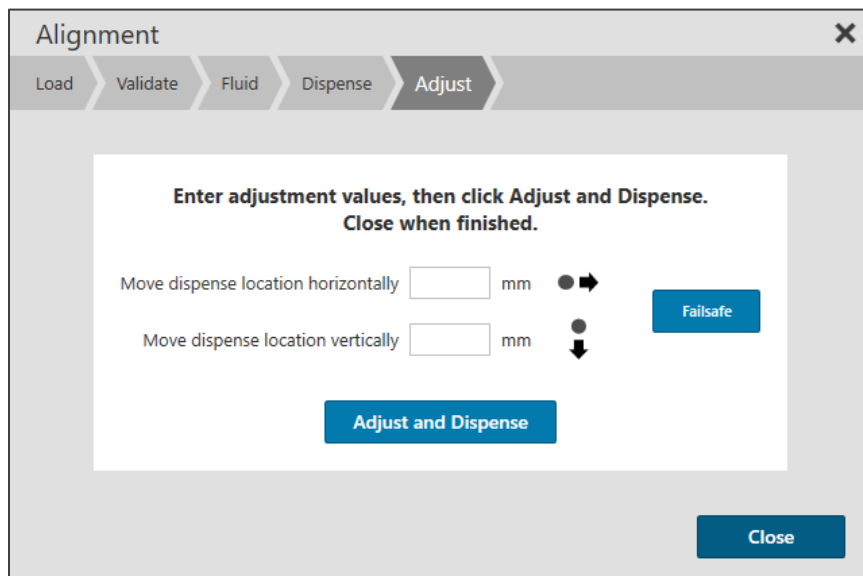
Alignment

Load Validate Fluid Dispense Adjust

Enter adjustment values, then click Adjust and Dispense.
Close when finished.

Move dispense location horizontally mm

Move dispense location vertically mm

Failsafe

Adjust and Dispense

Close